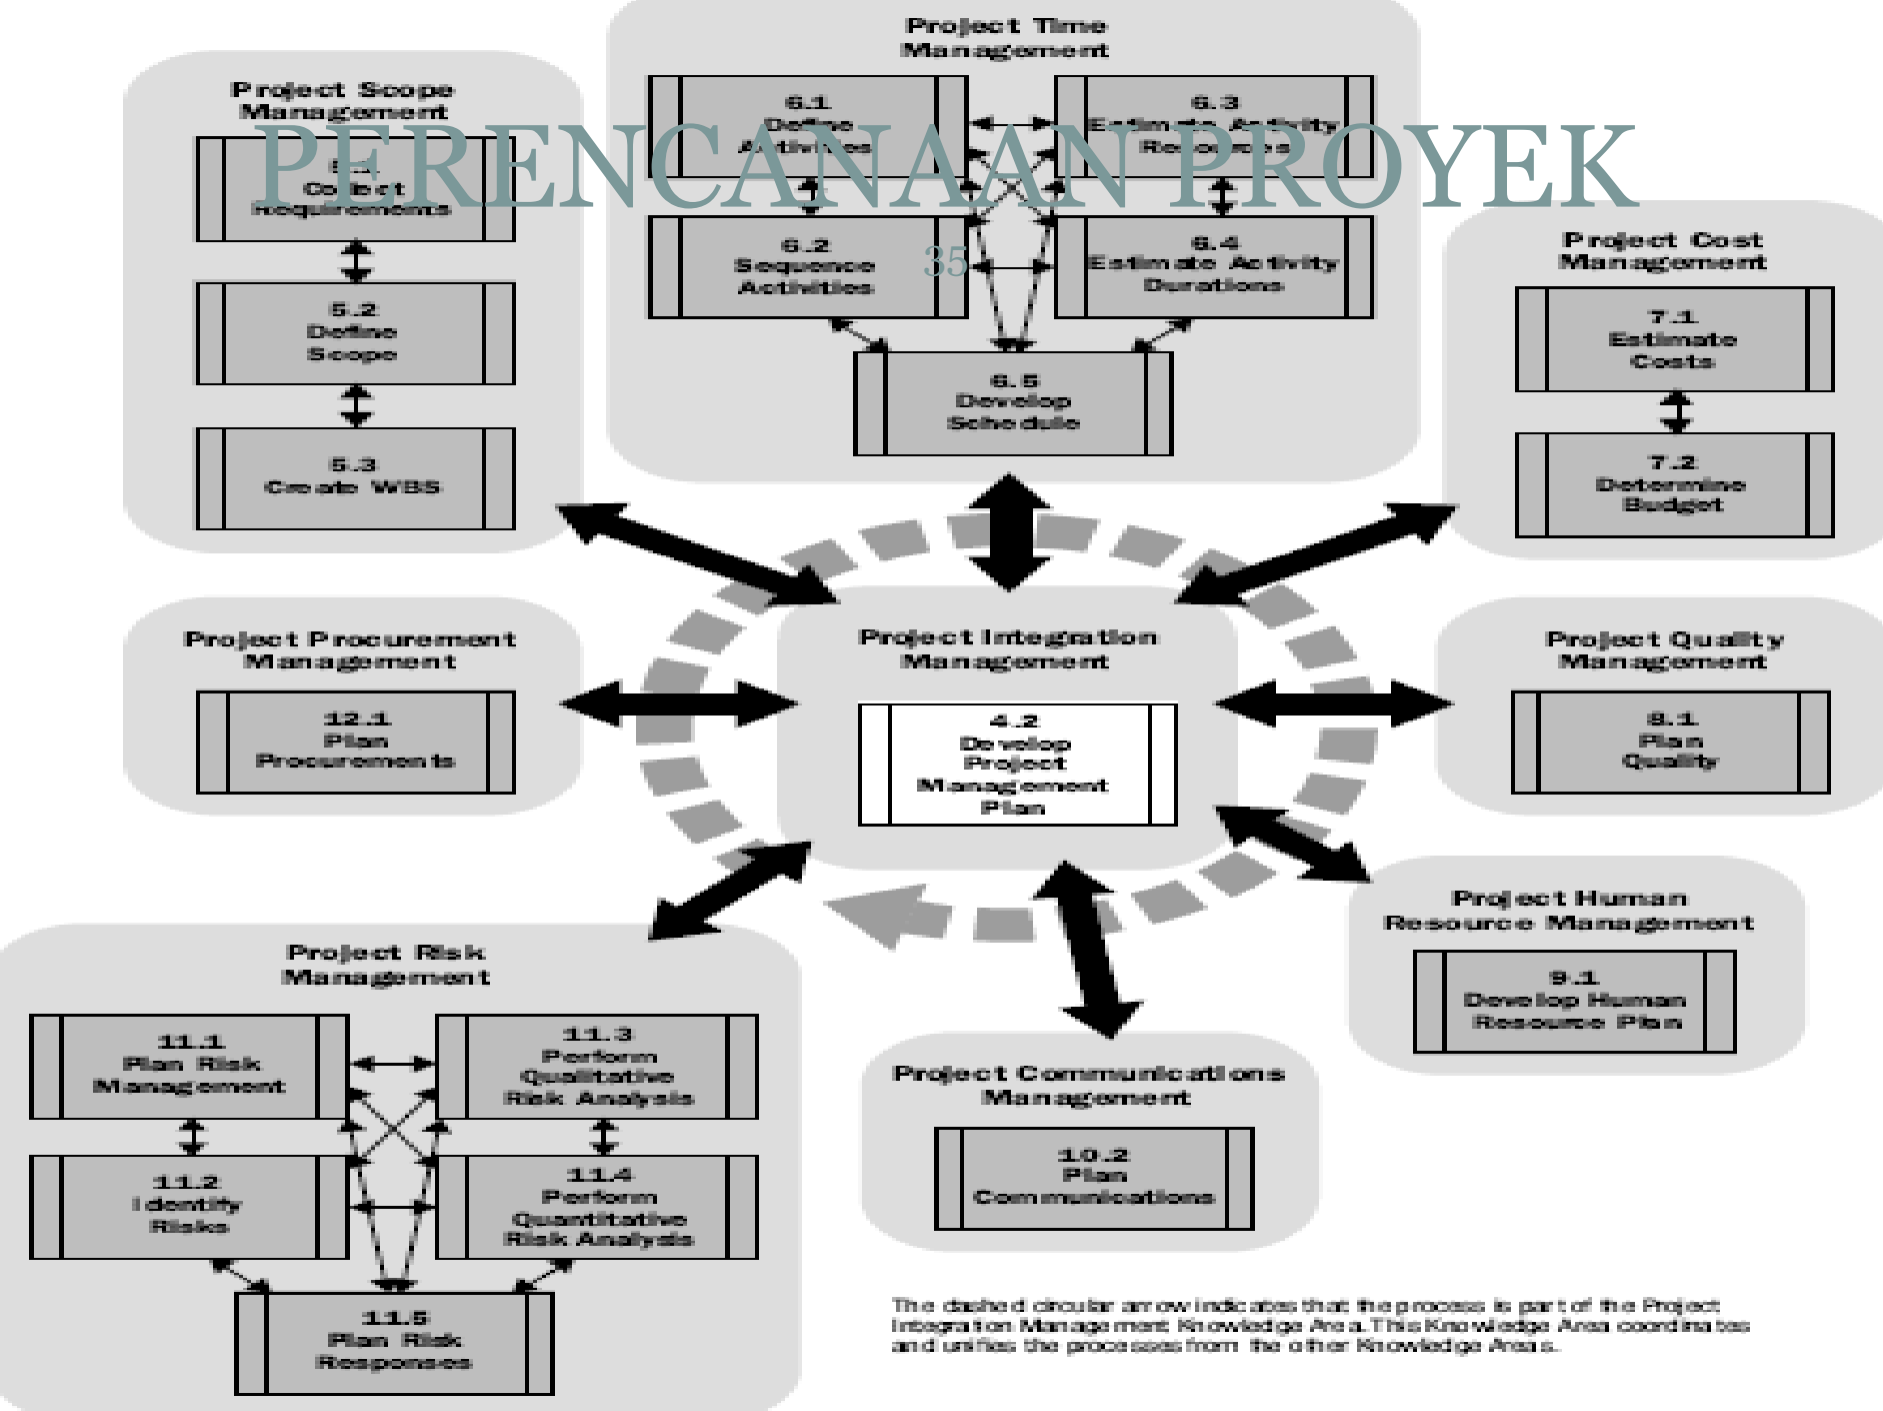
PERENCANAAN PROYEK

35

Project Scope Management

5.1 Collect Requirements

5.2 Define Scope

5.3 Create WBS

Project Time Management

6.1 Define Activities

6.3 Estimate Activity Resources

6.2 Sequence Activities

6.4 Estimate Activity Durations

6.5 Develop Schedule

Project Cost Management

7.1 Estimate Costs

7.2 Determine Budget

Project Procurement Management

12.1 Plan Procurements

Project Integration Management

4.2 Develop Project Management Plan

Project Quality Management

8.1 Plan Quality

Project Human Resource Management

9.1 Develop Human Resource Plan

Project Risk Management

11.1 Plan Risk Management

11.3 Perform Qualitative Risk Analysis

11.2 Identify Risks

11.4 Perform Quantitative Risk Analysis

11.5 Plan Risk Responses

Project Communications Management

10.2 Plan Communications

The dashed circular arrow indicates that the process is part of the Project Integration Management Knowledge Area. This Knowledge Area coordinates and unifies the processes from the other Knowledge Areas.